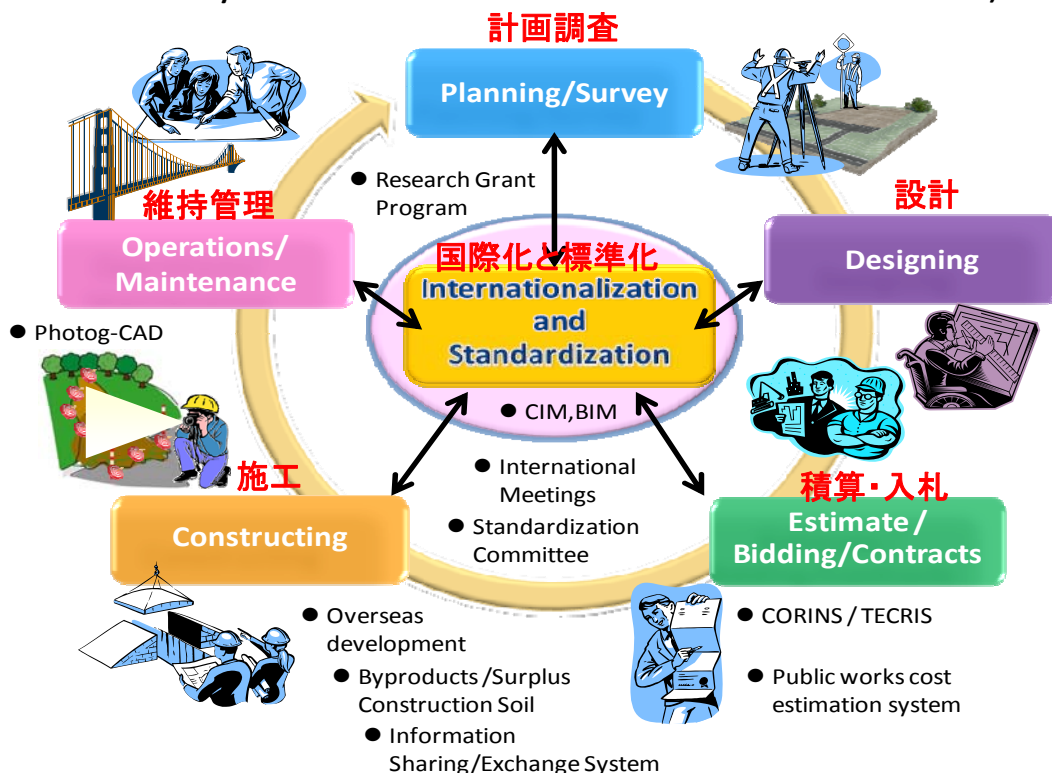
計画調査
Planning/Survey

● Research Grant Program

維持管理
Operations/ Maintenance

設計
Designing

国際化と標準化
Internationalization and Standardization

● Photog-CAD

● CIM,BIM

● International Meetings

● Standardization Committee

施工
Constructing

積算･入札
Estimate / Bidding/Contracts

● Overseas development

● Byproducts /Surplus Construction Soil

● Information Sharing/Exchange System

● CORINS / TECRIS

● Public works cost estimation system